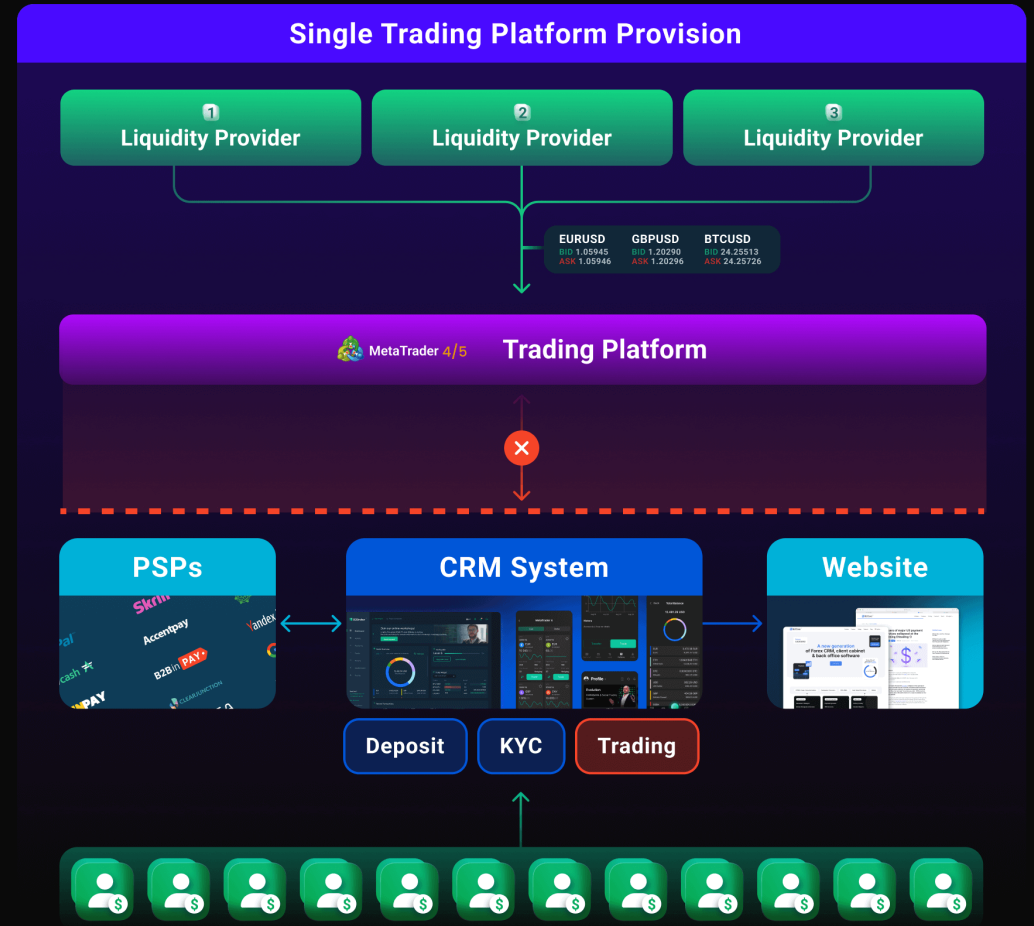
Single Trading Platform Provision

1 Liquidity Provider

2 Liquidity Provider

3 Liquidity Provider

| EURUSD | GBPUSD | BTCUSD |
|---|---|---|
| BID 1.05945 | BID 1.20290 | BID 24.25513 |
| ASK 1.05946 | ASK 1.20296 | ASK 24.25726 |

MetaTrader 4/5 Trading Platform

PSPs

Skrill
Accentpay
Yandex
Pal
cash
B2BinPAY
CLEARJUNCTION
PAY

CRM System

Website

A new generation of Forex CRM, client cabinet & back office software

Deposit

KYC

Trading